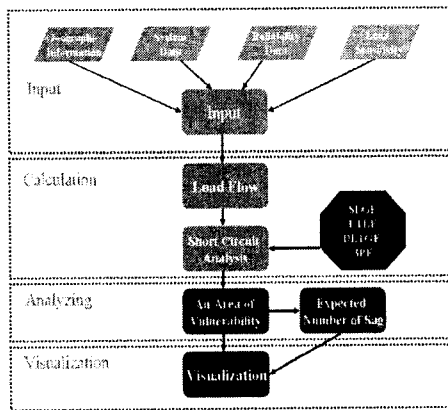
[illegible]

System Data

Reliability Data

Load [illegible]

Input

Input

Calculation

Load Flow

SLGF
LLLF
DLLGF
3PF

Short Circuit Analysis

Analyzing

An Area of Vulnerability

Expected Number of Sag

Visualization

Visualization